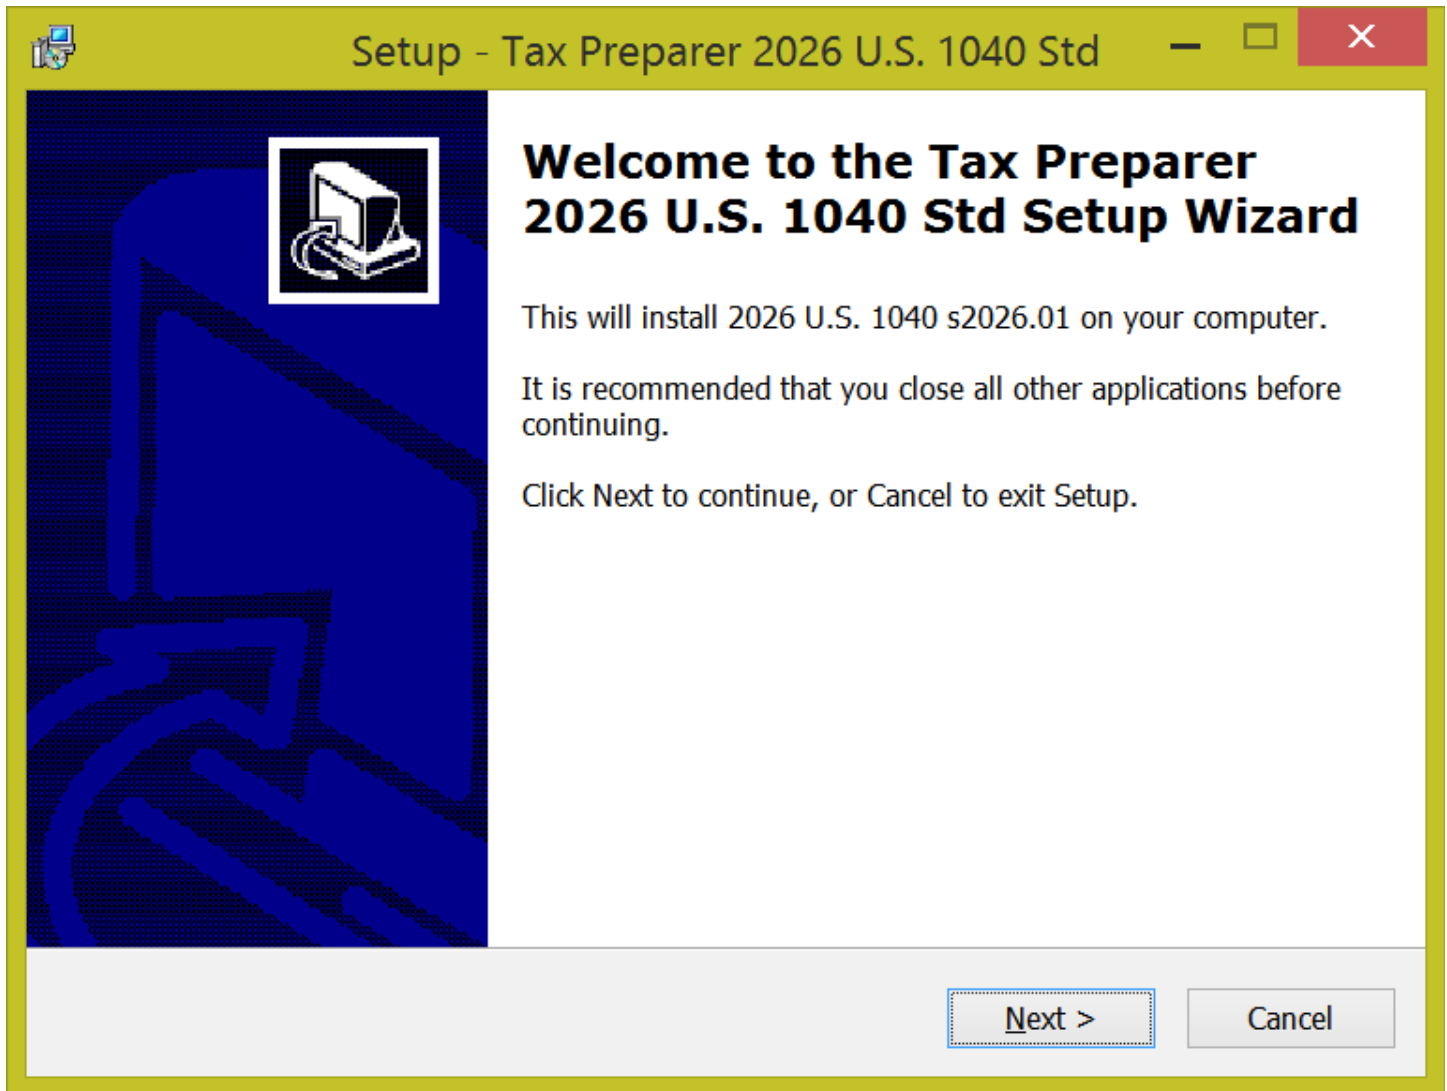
Setup - Tax Preparer 2026 U.S. 1040 Std

Welcome to the Tax Preparer 2026 U.S. 1040 Std Setup Wizard

This will install 2026 U.S. 1040 s2026.01 on your computer.

It is recommended that you close all other applications before continuing.

Click Next to continue, or Cancel to exit Setup.

Next >

Cancel